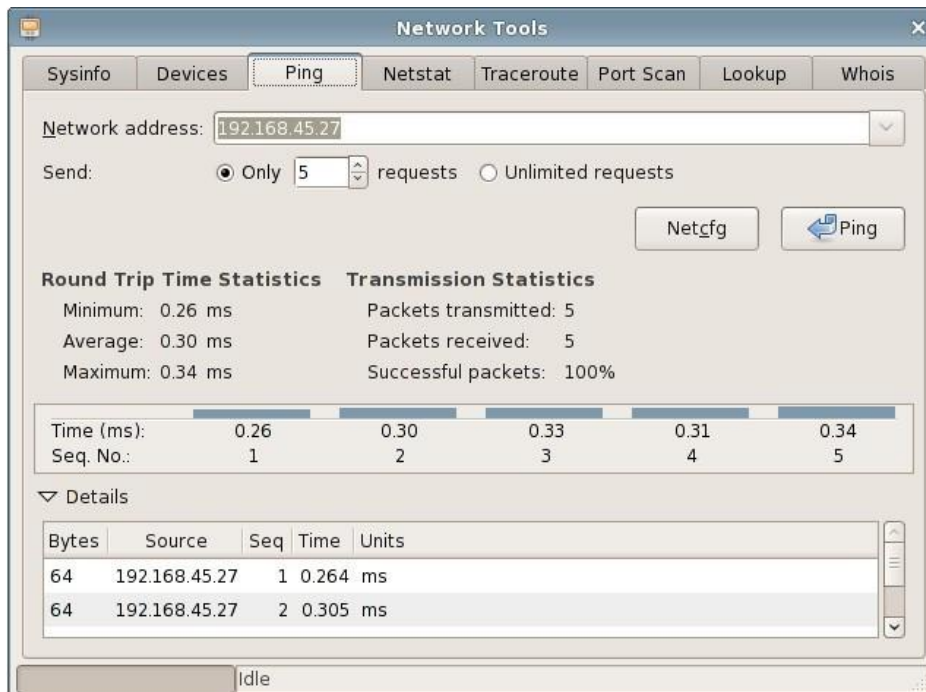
Network Tools

Sysinfo | Devices | Ping | Netstat | Traceroute | Port Scan | Lookup | Whois

Network address: 192.168.45.27

Send: Only 5 requests Unlimited requests

Netcfg Ping

Round Trip Time Statistics
Minimum: 0.26 ms
Average: 0.30 ms
Maximum: 0.34 ms

Transmission Statistics
Packets transmitted: 5
Packets received: 5
Successful packets: 100%

| Time (ms): | 0.26 | 0.30 | 0.33 | 0.31 | 0.34 |
|---|---|---|---|---|---|
| Seq. No.: | 1 | 2 | 3 | 4 | 5 |

Details

| Bytes | Source | Seq | Time | Units |
|---|---|---|---|---|
| 64 | 192.168.45.27 | 1 | 0.264 | ms |
| 64 | 192.168.45.27 | 2 | 0.305 | ms |

Idle